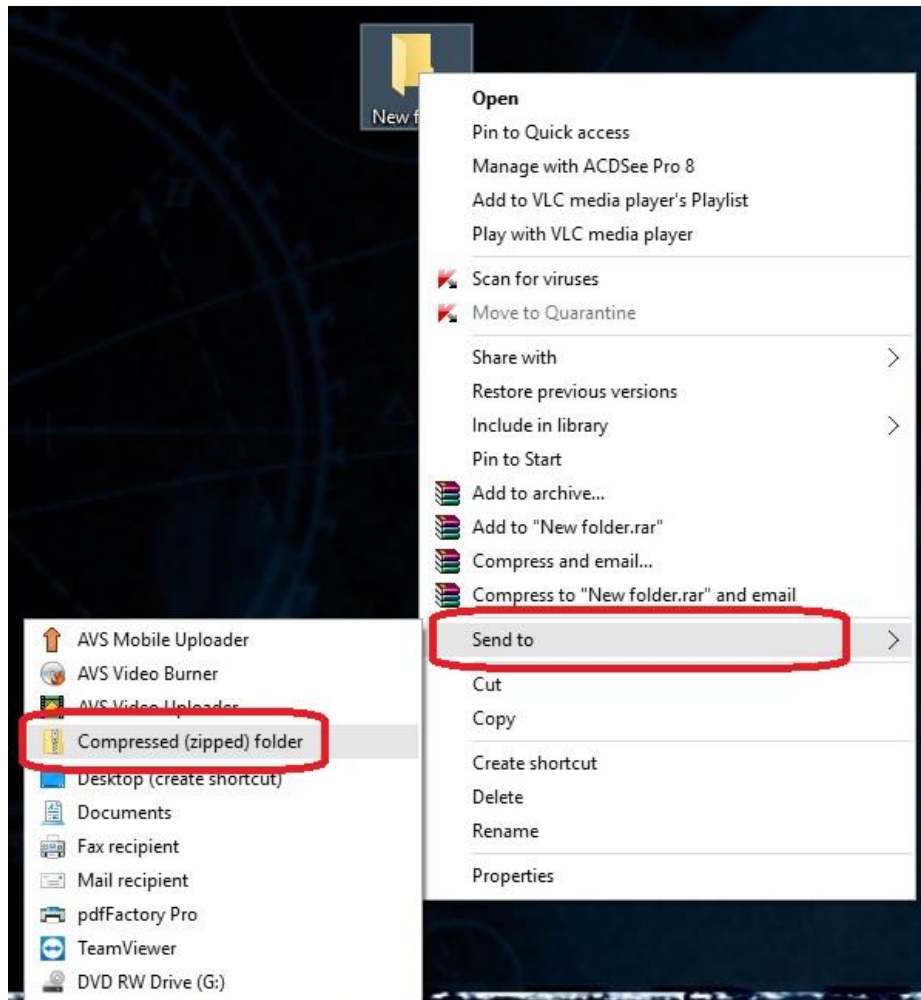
New f

Open
Pin to Quick access
Manage with ACDSee Pro 8
Add to VLC media player's Playlist
Play with VLC media player

Scan for viruses
Move to Quarantine

Share with
Restore previous versions
Include in library
Pin to Start
Add to archive...
Add to "New folder.rar"
Compress and email...
Compress to "New folder.rar" and email

Send to

Cut
Copy

Create shortcut
Delete
Rename

Properties

AVS Mobile Uploader
AVS Video Burner
AVS Video Uploader
Compressed (zipped) folder
Desktop (create shortcut)
Documents
Fax recipient
Mail recipient
pdfFactory Pro
TeamViewer
DVD RW Drive (G:)